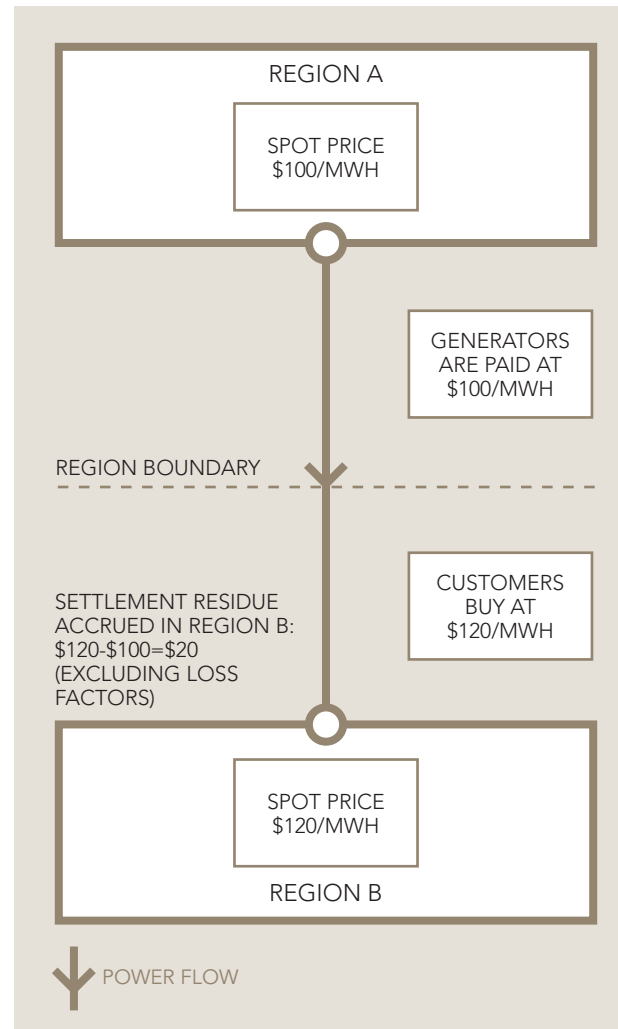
REGION A

SPOT PRICE
\$100/MWH

GENERATORS ARE PAID AT \$100/MWH

REGION BOUNDARY

CUSTOMERS BUY AT \$120/MWH

SETTLEMENT RESIDUE ACCRUED IN REGION B: \$120-\$100=\$20 (EXCLUDING LOSS FACTORS)

SPOT PRICE
\$120/MWH

REGION B

POWER FLOW